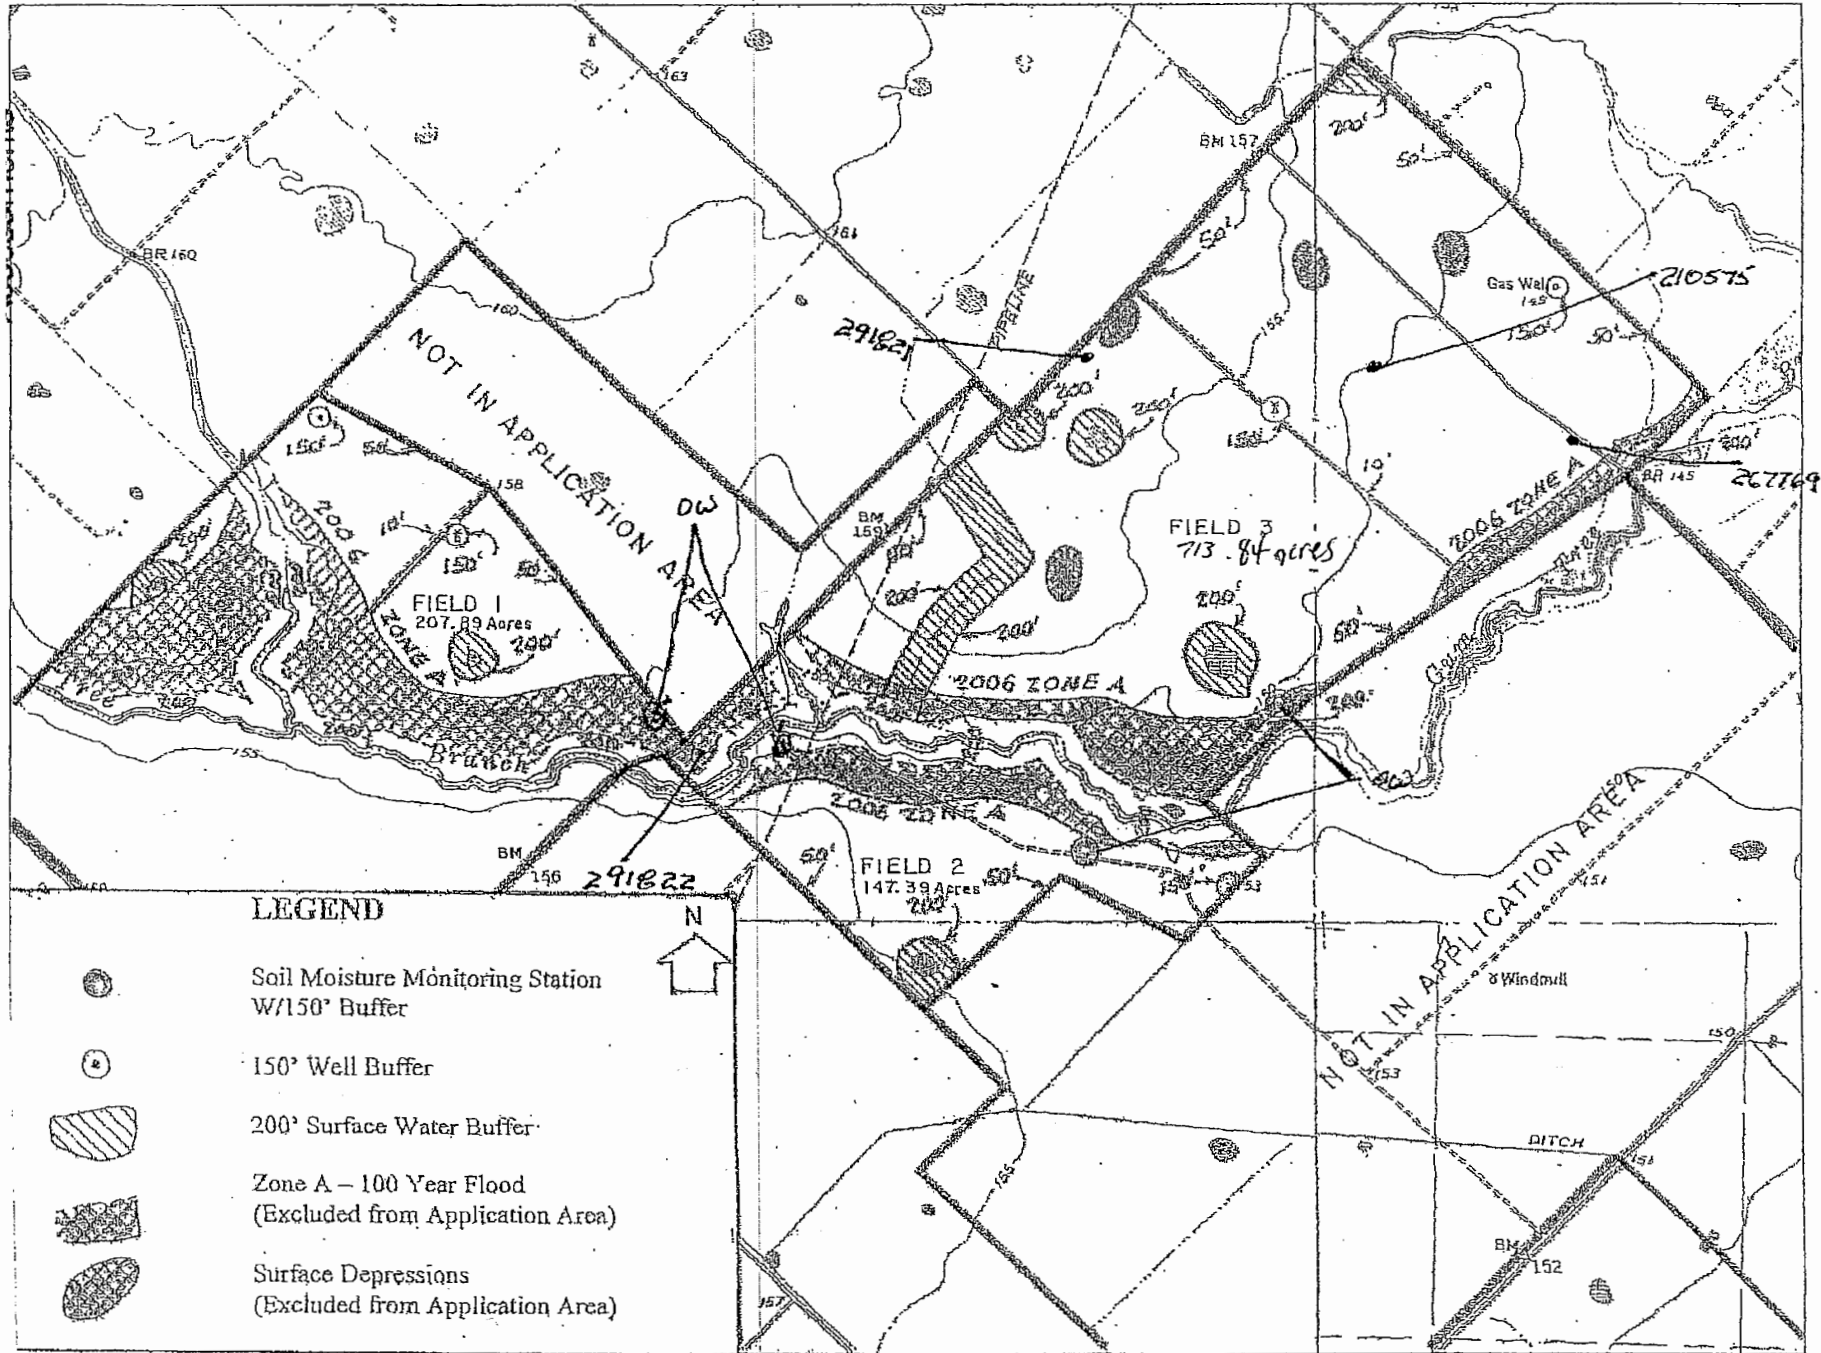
163
BM 157
200'
50'
161
BR 160
160
PIPELINE
291821
210575
Gas Well
145
150'
50'
NOT IN APPLICATION AREA
200'
200'
150'
50'
158
2006 ZONE A
10'
150'
50'
FIELD 1
207.89 Acres
200'
OW
BM
159
200'
200'
200'
FIELD 3
713.84 acres
200'
50'
19'
200'
BR 145
267769
2006 ZONE A
2006 ZONE A
Branch
155
200'
2006 ZONE A
BM
156
291822
50'
FIELD 2
147.39 Acres
200'
50'
150'
153
151
NOT IN APPLICATION AREA
Windmill
150
153
DITCH
151
BM
152
155
157

LEGEND
N

Soil Moisture Monitoring Station W/150' Buffer

150' Well Buffer

200' Surface Water Buffer

Zone A – 100 Year Flood (Excluded from Application Area)

Surface Depressions (Excluded from Application Area)